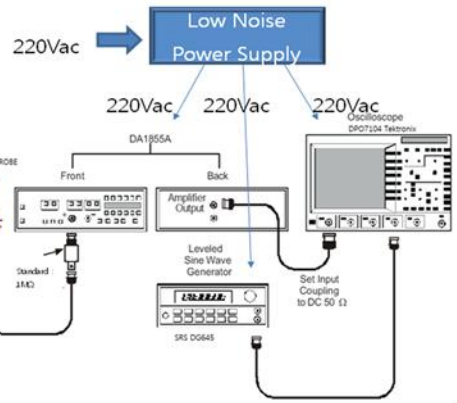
220Vac

Low Noise Power Supply

220Vac 220Vac 220Vac

DA1855A

ROBE

Front

Back

Amplifier Output

Oscilloscope DPO7104 Tektronix

Standard 1MΩ

Leveled Sine Wave Generator

Set Input Coupling to DC 50 Ω

SRS DG645